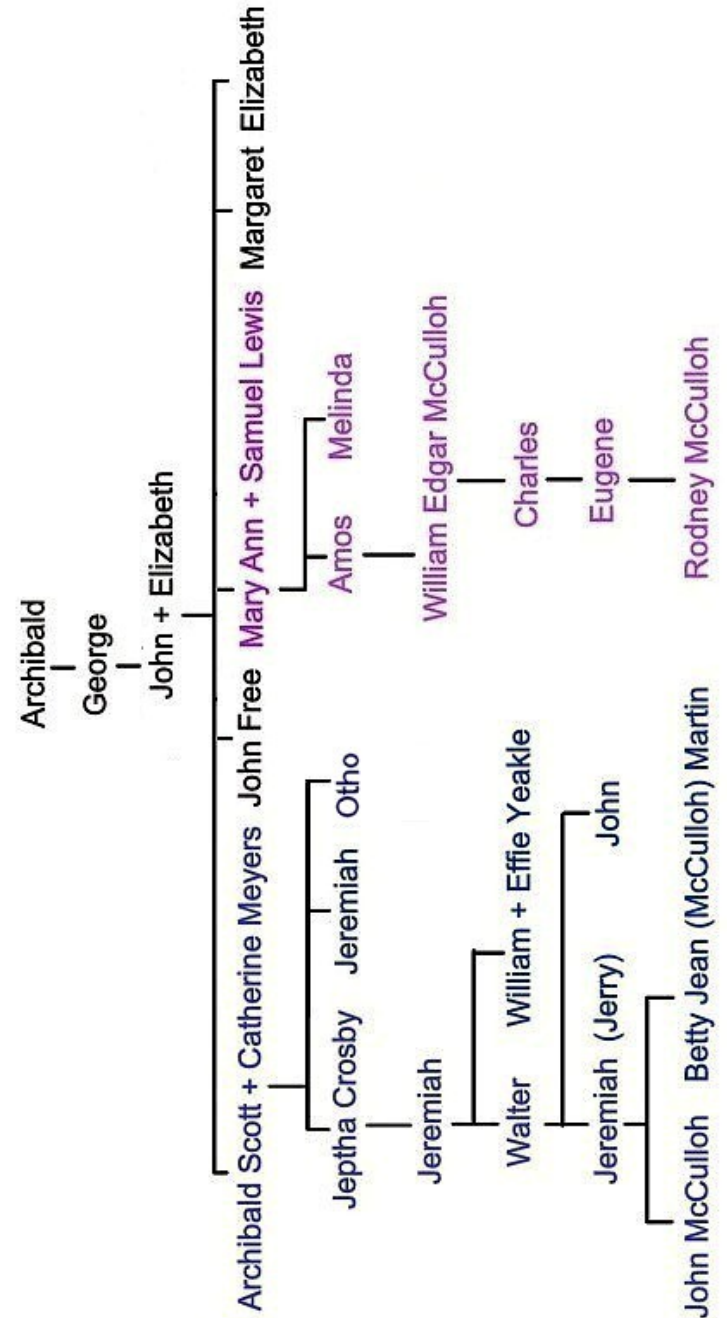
Archibald
George
John + Elizabeth

Archibald Scott + Catherine Meyers
John Free
Mary Ann + Samuel Lewis
Margaret
Elizabeth

Jeptha Crosby
Jeremiah
Otho

Jeremiah

Walter
William + Effie Yeakle

Jeremiah (Jerry)
John

John McCulloh
Betty Jean (McCulloh) Martin

Amos
Melinda

William Edgar McCulloh

Charles

Eugene

Rodney McCulloh